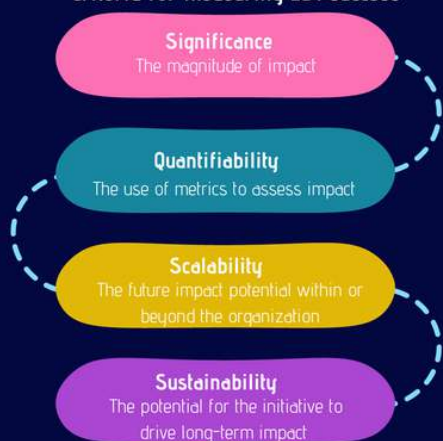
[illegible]

Significance
The magnitude of impact

Quantifiability
The use of metrics to assess impact

Scalability
The future impact potential within or beyond the organization

Sustainability
The potential for the initiative to drive long-term impact